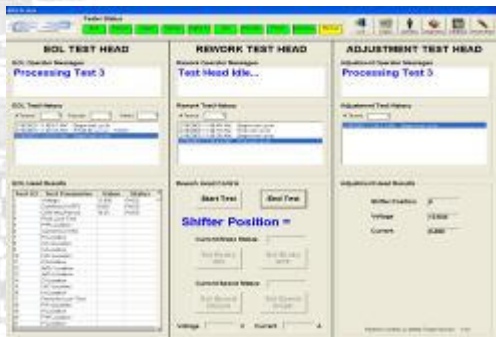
Tester Status

EOL TEST HEAD

EOL Operator Messages

Processing Test 3

EOL Test History

EOL Load Results

REWORK TEST HEAD

Rework Operator Messages

Test Head Idle...

Rework Test History

Rework Load Controls

Start Test

End Test

Shifter Position =

Voltage

Current

ADJUSTMENT TEST HEAD

Adjustment Operator Messages

Processing Test 3

Adjustment Test History

Adjustment Load Results

Shifter Position

Voltage

Current